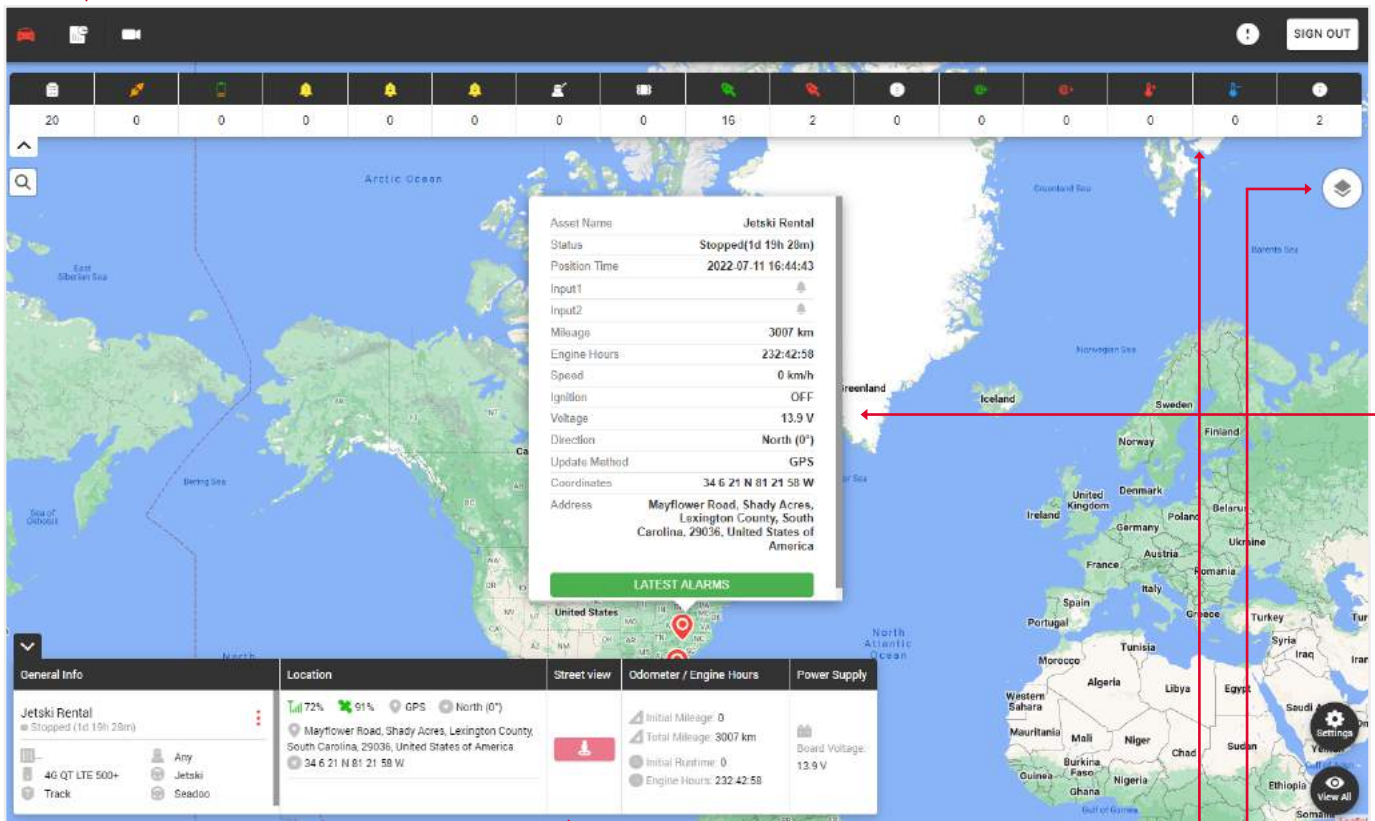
SIGN OUT

| 20 | 0 | 0 | 0 | 0 | 0 | 0 | 0 | 16 | 2 | 0 | 0 | 0 | 0 | 0 | 2 |
|---|---|---|---|---|---|---|---|---|---|---|---|---|---|---|---|

Arctic Ocean
Greenland Sea
Barents Sea
East Siberian Sea
Norwegian Sea
Bering Sea
Sea of Okhotsk
Greenland
Iceland
Sweden
Finland
Norway
United Kingdom
Denmark
Ireland
Poland
Belarus
Germany
Ukraine
Austria
France
Romania
Italy
Spain
Portugal
Greece
Turkey
Syria
Iraq
Iran
Tunisia
Morocco
Algeria
Libya
Egypt
Western Sahara
Mauritania
Mali
Niger
Chad
Sudan
Burkina Faso
Guinea
Nigeria
Ghana
Ethiopia
Somalia
Saudi
North Atlantic Ocean
United States
Gulf of Guinea

| Asset Name | Jetski Rental |
|---|---|
| Status | Stopped(1d 19h 28m) |
| Position Time | 2022-07-11 16:44:43 |
| Input1 | |
| Input2 | |
| Mileage | 3007 km |
| Engine Hours | 232:42:58 |
| Speed | 0 km/h |
| Ignition | OFF |
| Voltage | 13.9 V |
| Direction | North (0°) |
| Update Method | GPS |
| Coordinates | 34 6 21 N 81 21 58 W |
| Address | Mayflower Road, Shady Acres, Lexington County, South Carolina, 29036, United States of America |

LATEST ALARMS

General Info
Jetski Rental
Stopped (1d 19h 28m)
--
Any
4G QT LTE 500+
Jetski
Track
Seadoo

Location
72% 91% GPS North (0°)
Mayflower Road, Shady Acres, Lexington County, South Carolina, 29036, United States of America
34 6 21 N 81 21 58 W

Street view

Odometer / Engine Hours
Initial Mileage: 0
Total Mileage: 3007 km
Initial Runtime: 0
Engine Hours: 232:42:58

Power Supply
Board Voltage: 13.9 V

Settings
View All